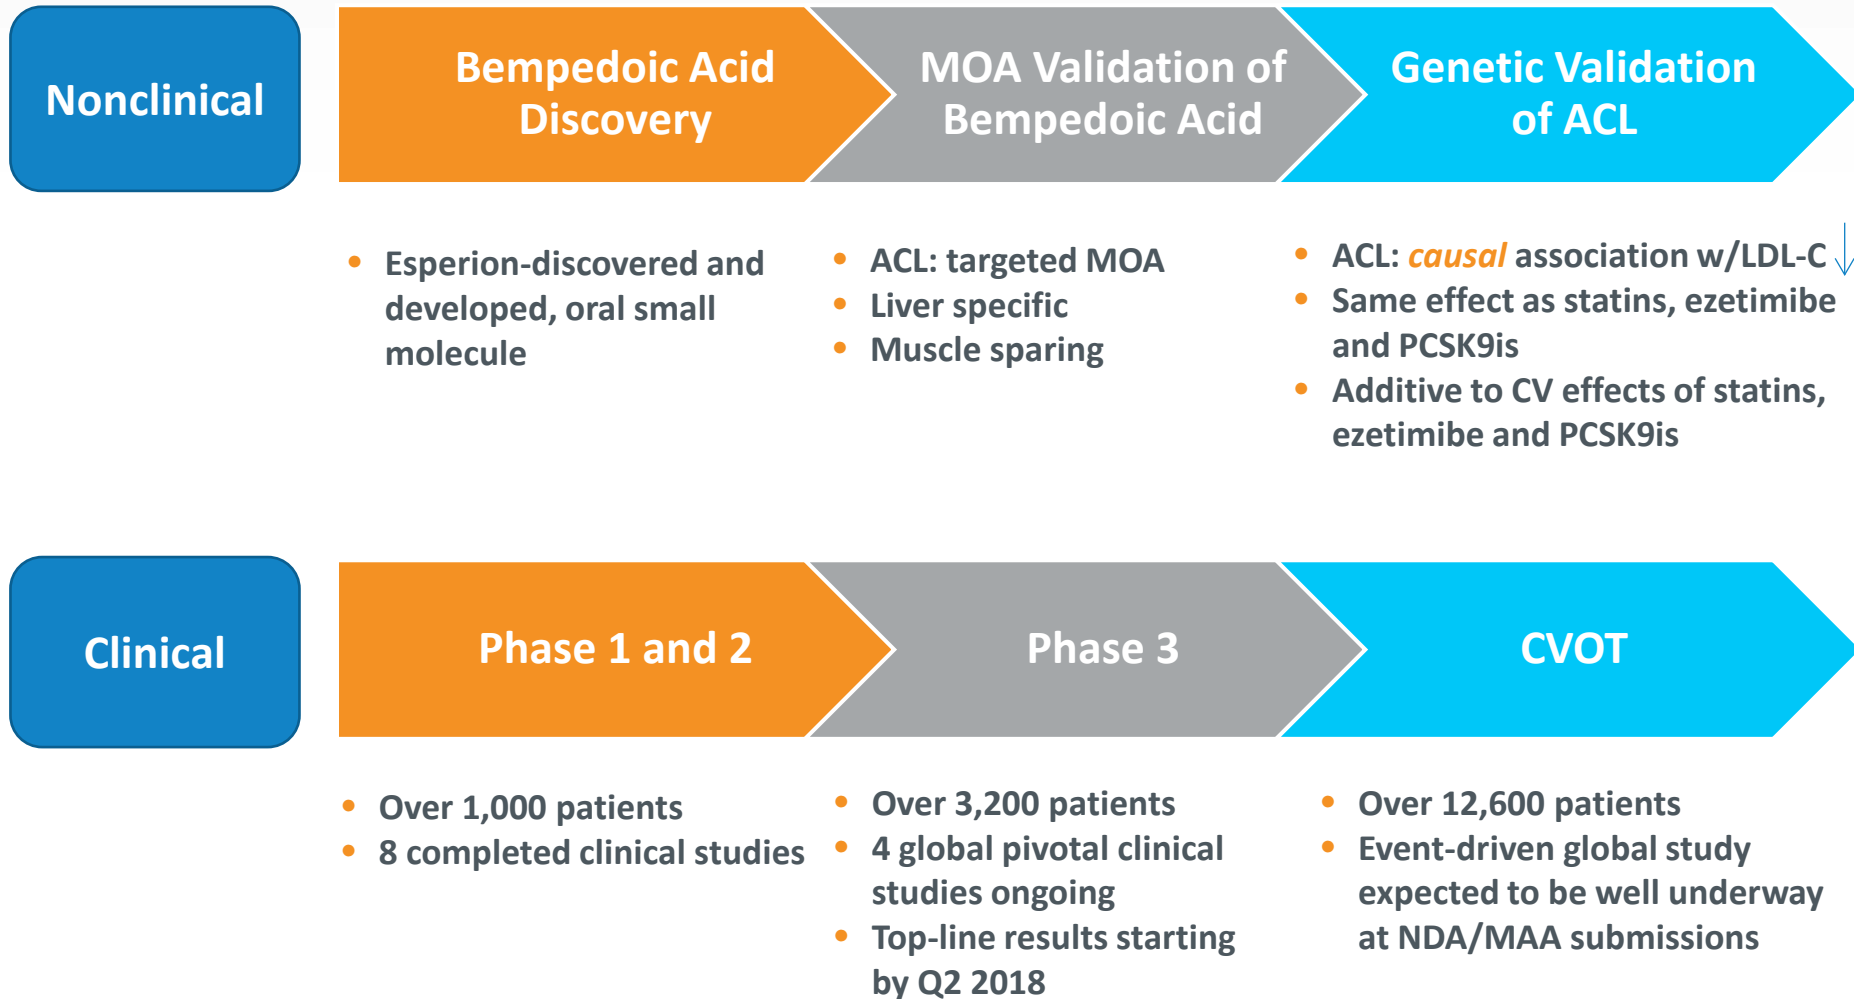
Nonclinical

Bempedoic Acid Discovery

MOA Validation of Bempedoic Acid

Genetic Validation of ACL

- Esperion-discovered and developed, oral small molecule

- ACL: targeted MOA
- Liver specific
- Muscle sparing

- ACL: *causal* association w/LDL-C ↓
- Same effect as statins, ezetimibe and PCSK9is
- Additive to CV effects of statins, ezetimibe and PCSK9is

Clinical

Phase 1 and 2

Phase 3

CVOT

- Over 1,000 patients
- 8 completed clinical studies

- Over 3,200 patients
- 4 global pivotal clinical studies ongoing
- Top-line results starting by Q2 2018

- Over 12,600 patients
- Event-driven global study expected to be well underway at NDA/MAA submissions